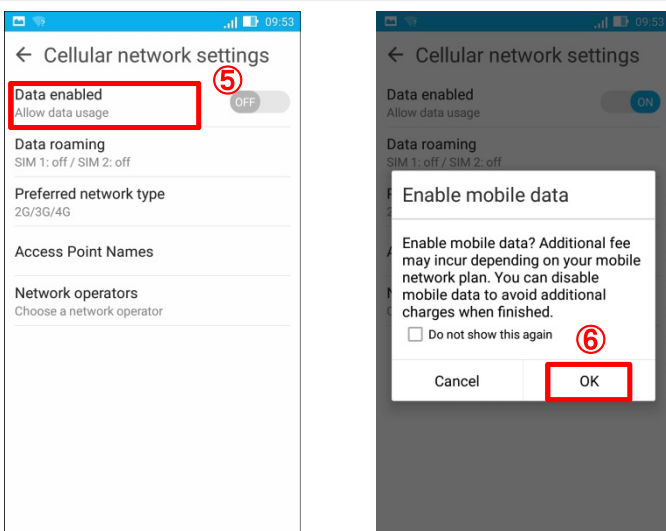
09:53

← Cellular network settings

Data enabled
Allow data usage
⑤
OFF

Data roaming
SIM 1: off / SIM 2: off

Preferred network type
2G/3G/4G

Access Point Names

Network operators
Choose a network operator

09:53

← Cellular network settings

Data enabled
Allow data usage
ON

Data roaming
SIM 1: off / SIM 2: off

Enable mobile data

Enable mobile data? Additional fee may incur depending on your mobile network plan. You can disable mobile data to avoid additional charges when finished.

Do not show this again
⑥

Cancel
OK